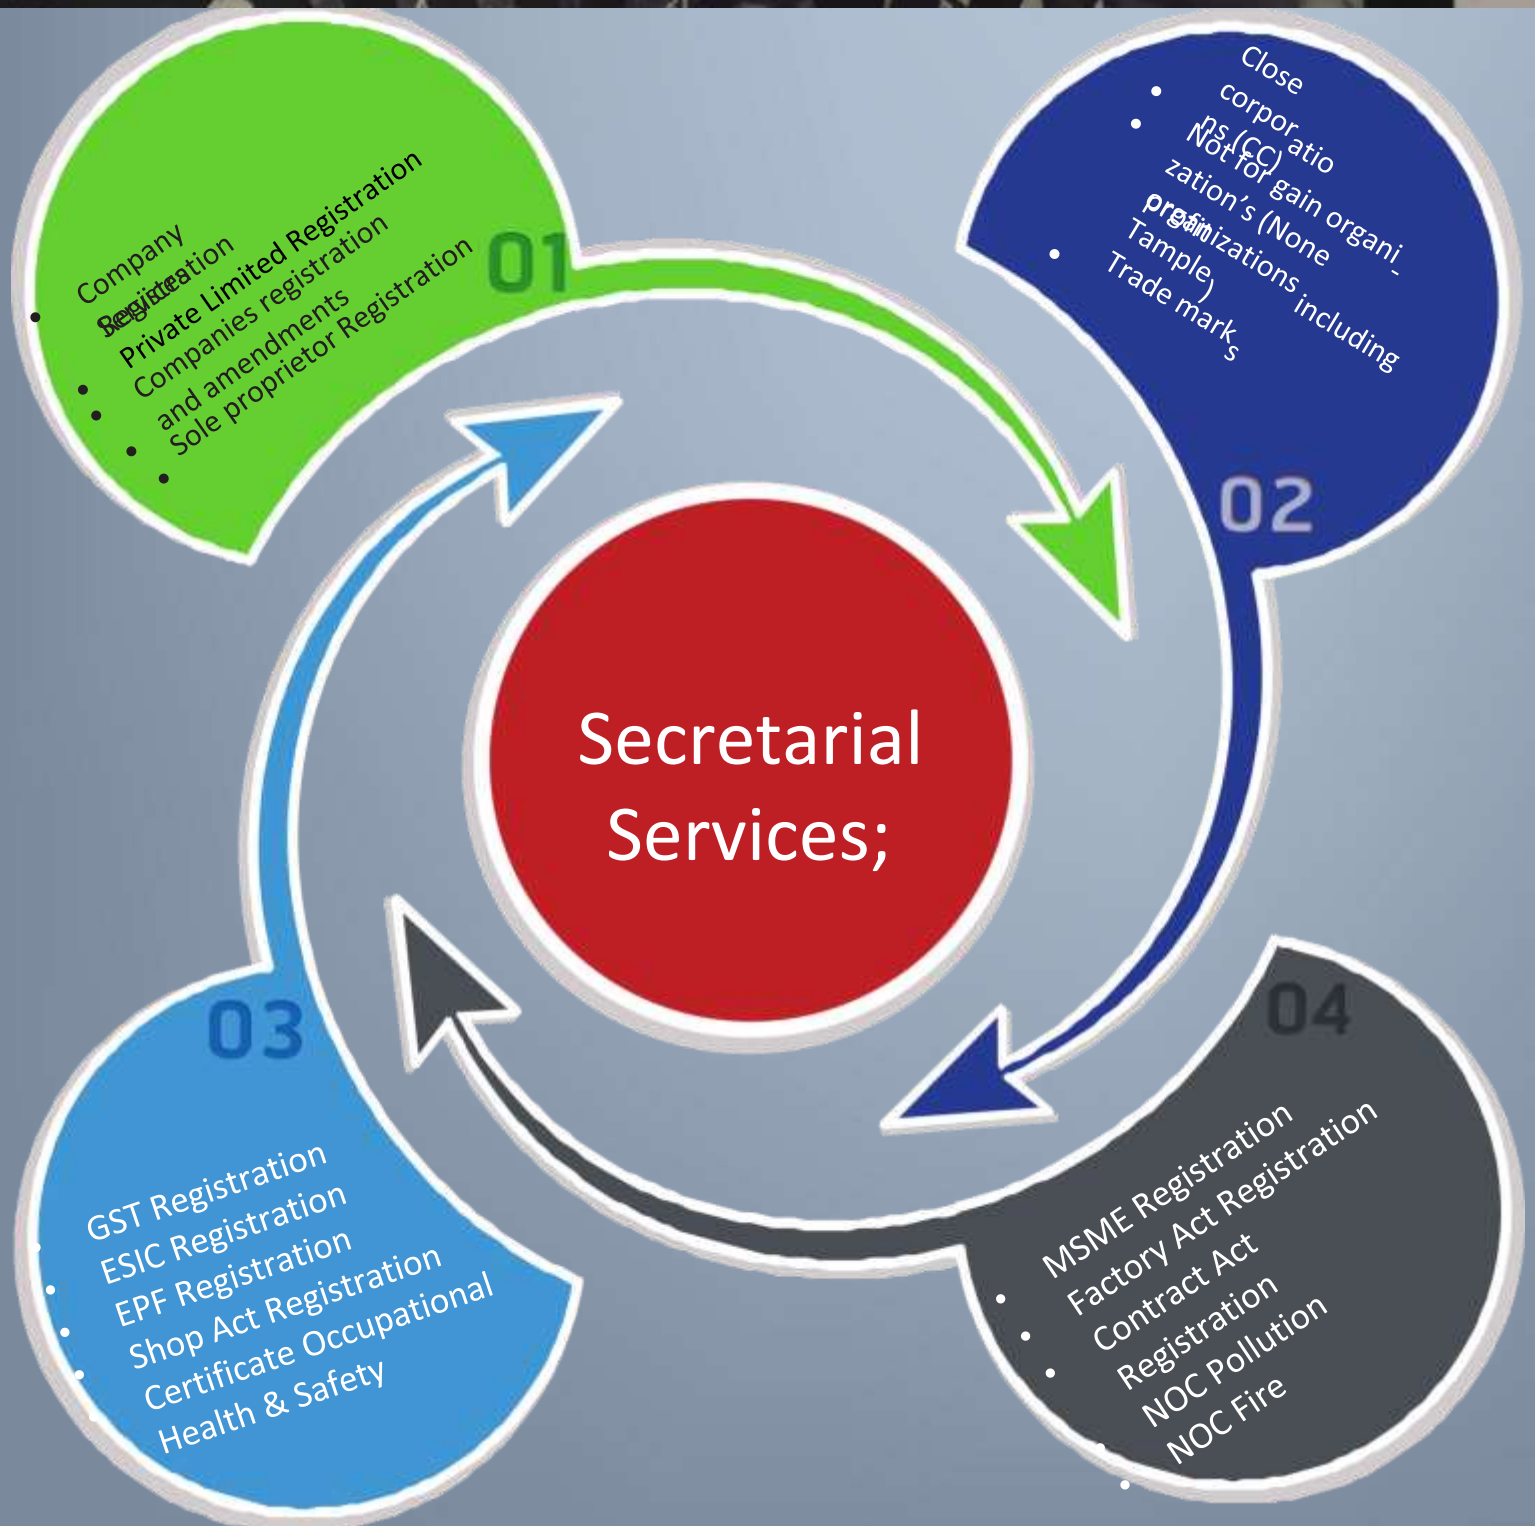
Secretarial Services;

01

Company Registration
Society Registration
Private Limited Registration
Companies registration and amendments
Sole proprietor Registration

02

Close corporations (CC)
Not for gain organization's (None profit organizations including Tample)
Trade marks

03

GST Registration
ESIC Registration
EPF Registration
Shop Act Registration
Certificate Occupational Health & Safety

04

MSME Registration
Factory Act Registration
Contract Act Registration
NOC Pollution
NOC Fire